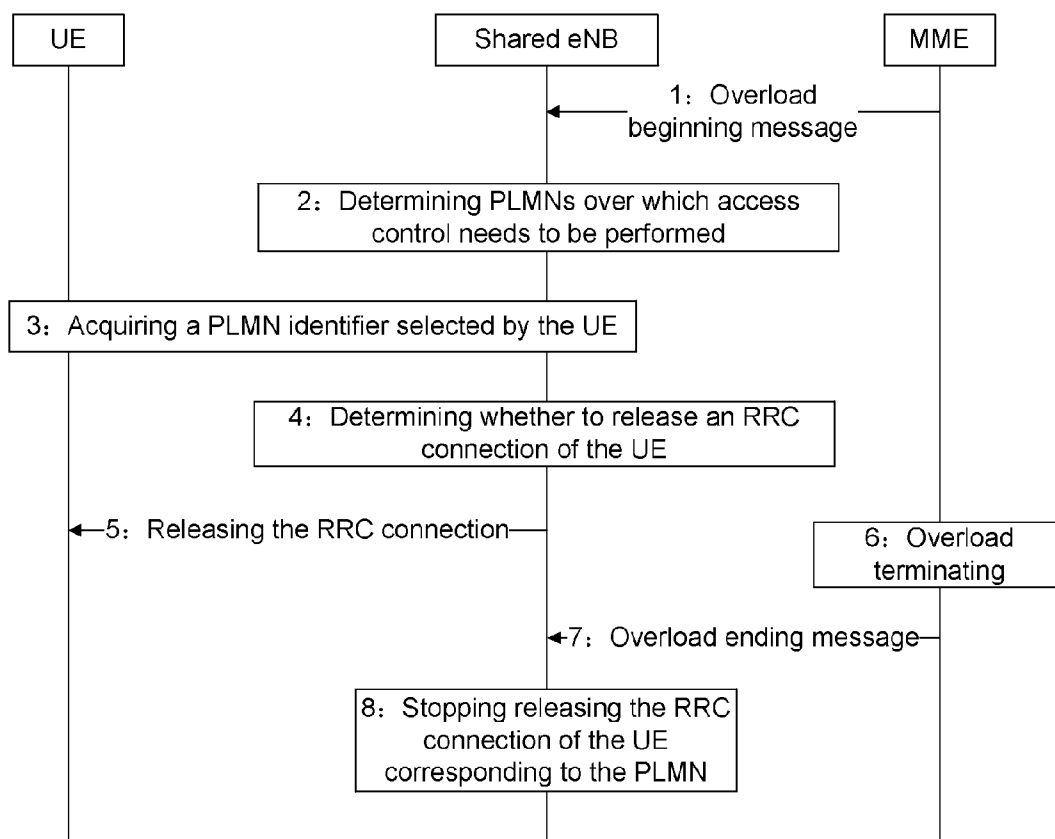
UE

Shared eNB

MME

1：Overload beginning message

2：Determining PLMNs over which access control needs to be performed

3：Acquiring a PLMN identifier selected by the UE

4：Determining whether to release an RRC connection of the UE

5：Releasing the RRC connection

6：Overload terminating

7：Overload ending message

8：Stopping releasing the RRC connection of the UE corresponding to the PLMN